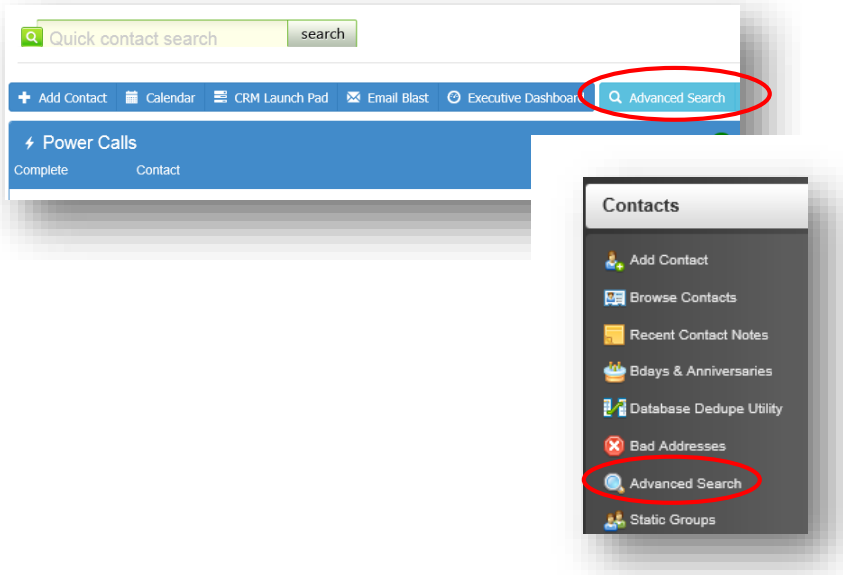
Quick contact search

search

Add Contact

Calendar

CRM Launch Pad

Email Blast

Executive Dashboard

Advanced Search

Power Calls

Complete

Contact

Contacts

Add Contact

Browse Contacts

Recent Contact Notes

Bdays & Anniversaries

Database Dedupe Utility

Bad Addresses

Advanced Search

Static Groups